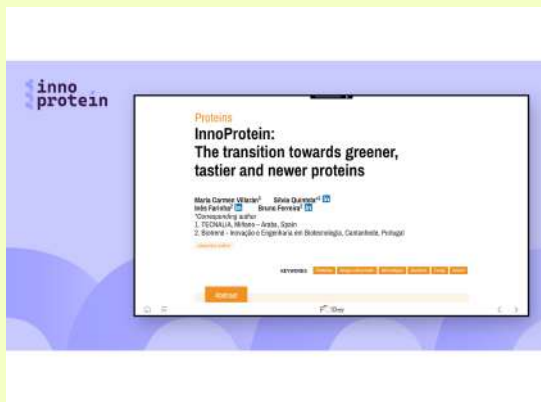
inno protein

Proteins

InnoProtein: The transition towards greener, tastier and newer proteins

Maria Carmen Villarán¹ Sílvia Quintela²* in
João Fariñha² in Bruno Ferreira² in
*Corresponding author
1. TECNALIA, Miñano – Araba, Spain
2. Biotrend – Inovação e Engenharia em Biotecnologia, Cantanhede, Portugal

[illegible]

KEYWORDS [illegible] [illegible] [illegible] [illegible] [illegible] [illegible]

Abstract